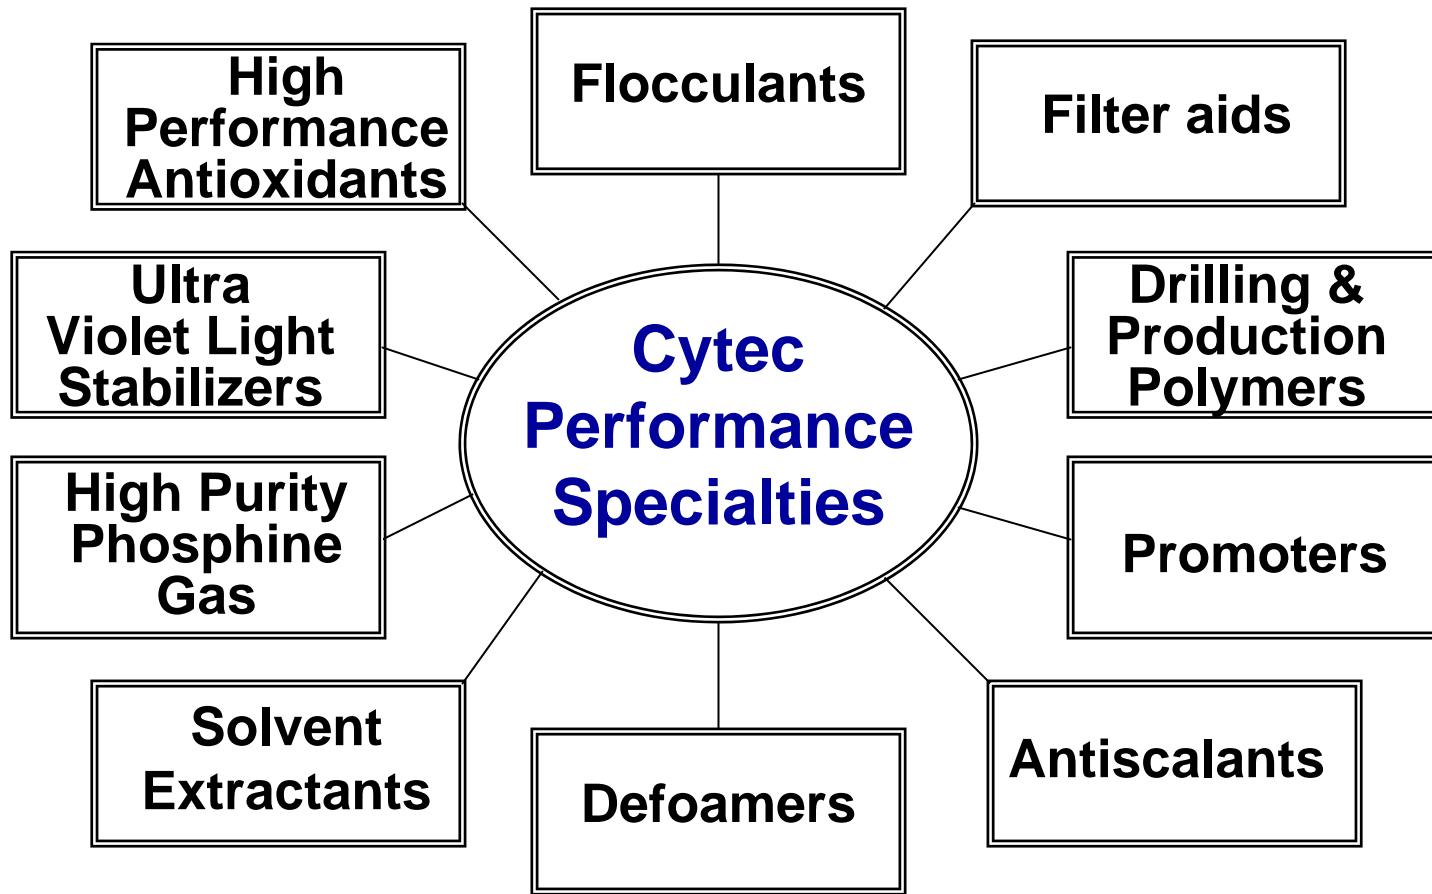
High Performance Antioxidants

Flocculants

Filter aids

Ultra Violet Light Stabilizers

Cytec Performance Specialties

Drilling & Production Polymers

High Purity Phosphine Gas

Promoters

Solvent Extractants

Defoamers

Antiscalants